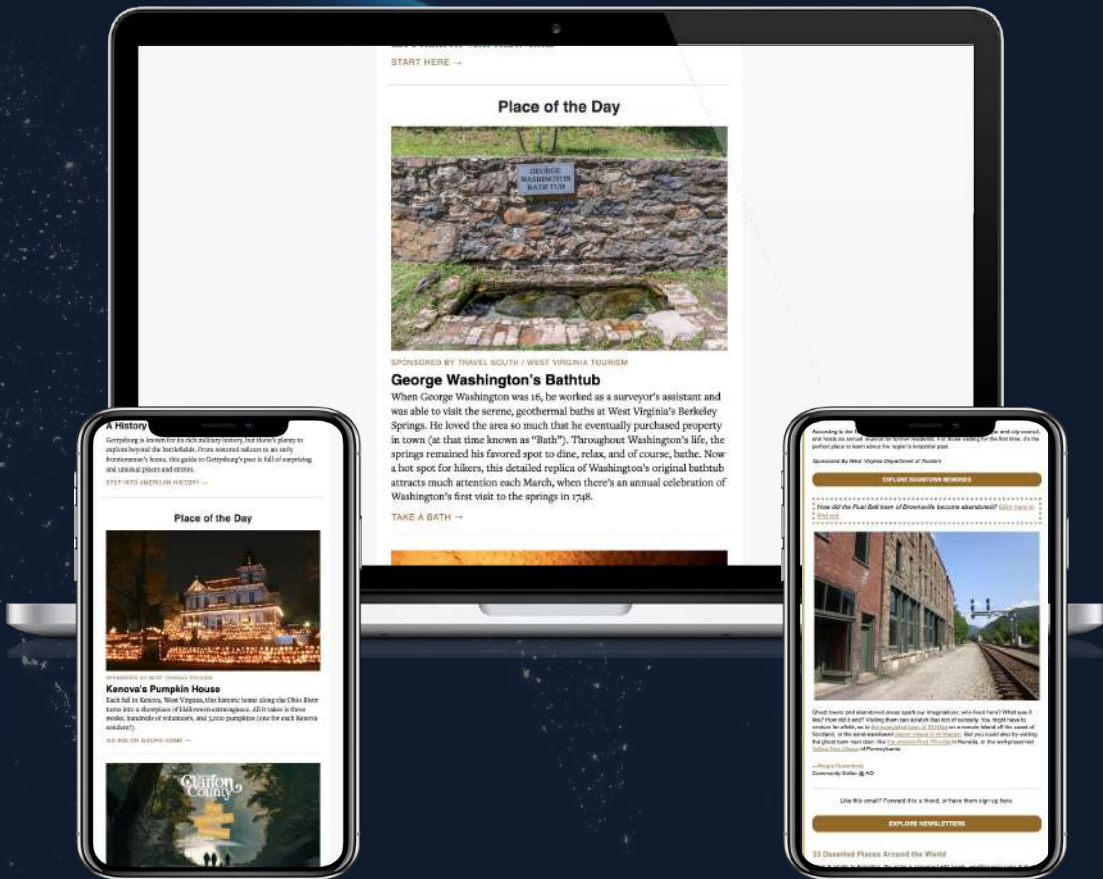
START HERE →

Place of the Day

GEORGE WASHINGTON BATH TUB

SPONSORED BY TRAVEL SOUTH / WEST VIRGINIA TOURISM

George Washington's Bathtub

When George Washington was 16, he worked as a surveyor's assistant and was able to visit the serene, geothermal baths at West Virginia's Berkeley Springs. He loved the area so much that he eventually purchased property in town (at that time known as "Bath"). Throughout Washington's life, the springs remained his favored spot to dine, relax, and of course, bathe. Now a hot spot for hikers, this detailed replica of Washington's original bathtub attracts much attention each March, when there's an annual celebration of Washington's first visit to the springs in 1748.

TAKE A BATH →

A History

Gettysburg is known for its rich military history, but there's plenty to explore beyond the battlefields. From restored saloons to an early frontiersman's home, this guide to Gettysburg's past is full of surprising and unusual places and stories.

STEP INTO AMERICAN HISTORY →

Place of the Day

SPONSORED BY WEST VIRGINIA TOURISM

Kenova's Pumpkin House

Each fall in Kenova, West Virginia, this historic home along the Ohio River turns into a showplace of Halloween extravagance. All it takes is three weeks, hundreds of volunteers, and 3,000 pumpkins (one for each Kenova resident!).

GO BIG OR GOURD HOME →

Carlton County

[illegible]

Sponsored By West Virginia Department of Tourism

EXPLORE BOOMTOWN MEMORIES

How did the Rust Belt town of Brownsville become abandoned? Click here to find out.

Ghost towns and abandoned areas spark our imaginations: who lived here? What was it like? How did it end? Visiting them can scratch that itch of curiosity. You might have to venture far afield, as to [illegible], or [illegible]. But you could also try visiting the ghost town next door, like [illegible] in Nevada, or the well-preserved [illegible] of Pennsylvania.

—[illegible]
Community Editor @ AO

Like this email? Forward it to a friend, or have them sign up here.

EXPLORE NEWSLETTERS

33 Deserted Places Around the World